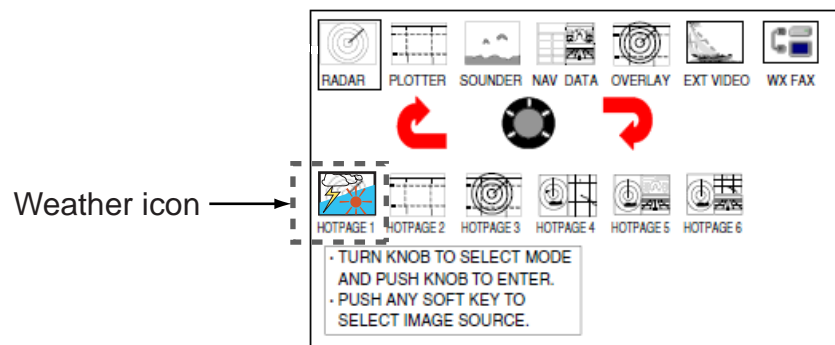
RADAR PLOTTER SOUNDER NAV DATA OVERLAY EXT VIDEO WX FAX

Weather icon

HOTPAGE 1 HOTPAGE 2 HOTPAGE 3 HOTPAGE 4 HOTPAGE 5 HOTPAGE 6

· TURN KNOB TO SELECT MODE AND PUSH KNOB TO ENTER.
· PUSH ANY SOFT KEY TO SELECT IMAGE SOURCE.